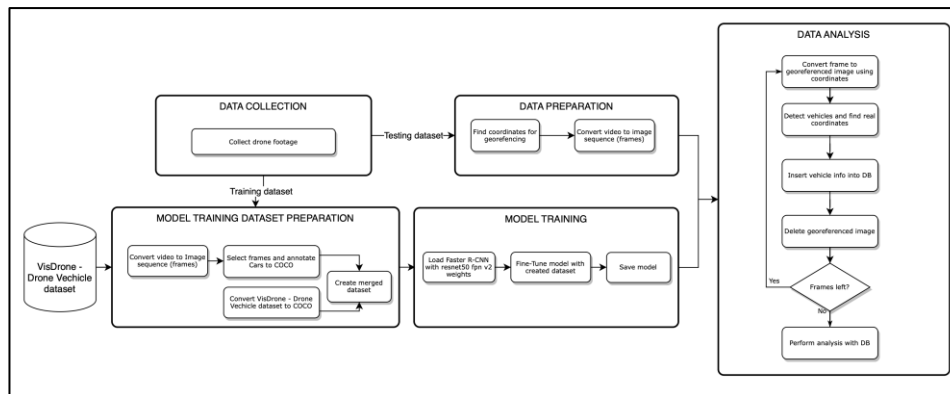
DATA COLLECTION

Collect drone footage

Testing dataset

DATA PREPARATION

Find coordinates for georefencing

Convert video to image sequence (frames)

Training dataset

VisDrone - Drone Vechicle dataset

MODEL TRAINING DATASET PREPARATION

Convert video to Image sequence (frames)

Select frames and annotate Cars to COCO

Convert VisDrone - Drone Vechicle dataset to COCO

Create merged dataset

MODEL TRAINING

Load Faster R-CNN with resnet50 fpn v2 weights

Fine-Tune model with created dataset

Save model

DATA ANALYSIS

Convert frame to georeferenced image using coordinates

Detect vehicles and find real coordinates

Insert vehicle info into DB

Delete georeferenced image

Frames left?

Yes

No

Perform analysis with DB